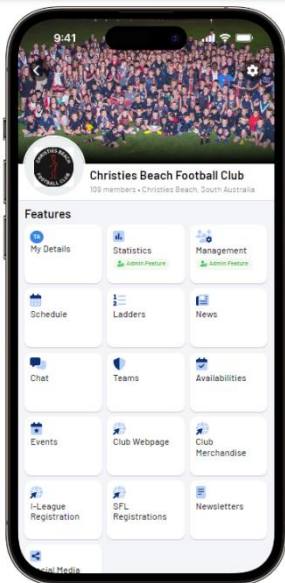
9:41

CHRISTIES BEACH FOOTBALL CLUB

Christies Beach Football Club
109 members • Christies Beach, South Australia

Features

TA
My Details

Statistics
Admin Feature

Management
Admin Feature

Schedule

Ladders

News

Chat

Teams

Availabilities

Events

Club Webpage

Club Merchandise

I-League Registration

SFL Registrations

Newsletters

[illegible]ial Media